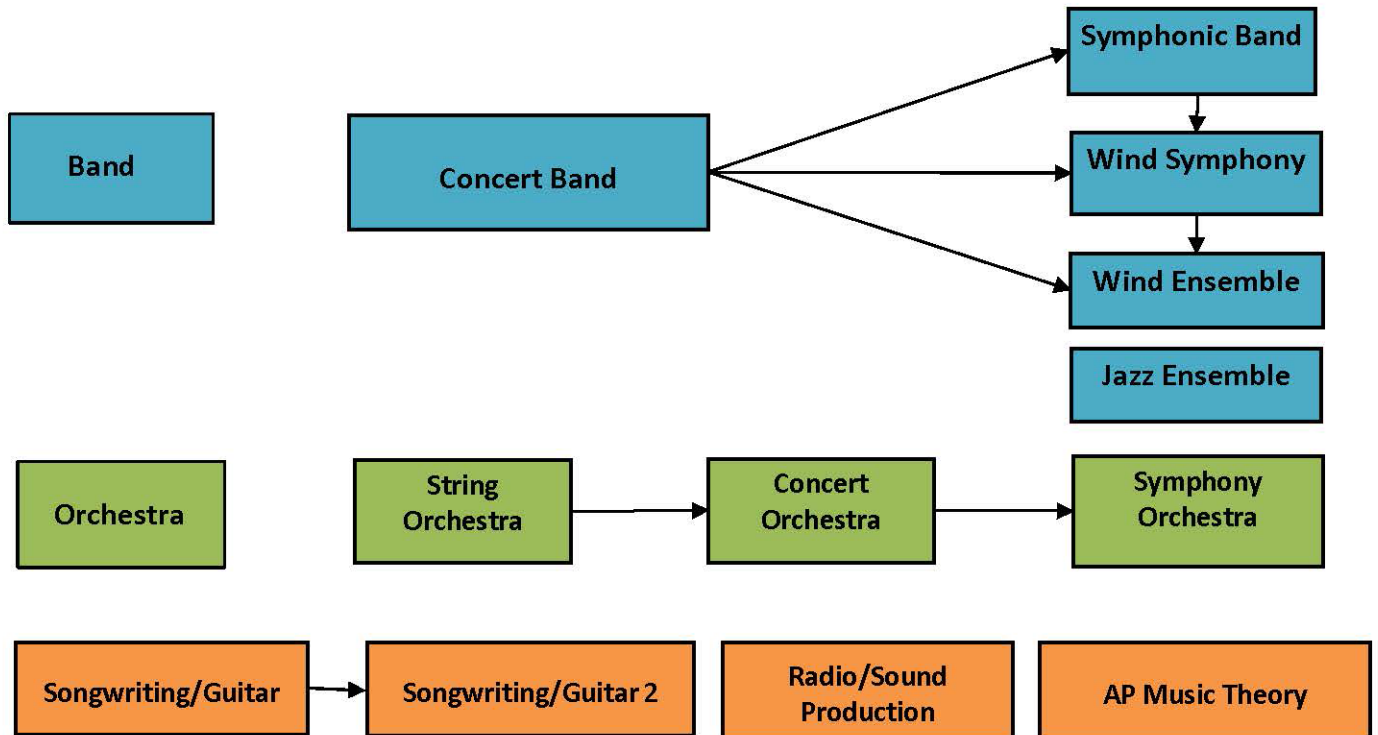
Band

Concert Band

Symphonic Band

Wind Symphony

Wind Ensemble

Jazz Ensemble

Orchestra

String Orchestra

Concert Orchestra

Symphony Orchestra

Songwriting/Guitar

Songwriting/Guitar 2

Radio/Sound Production

AP Music Theory